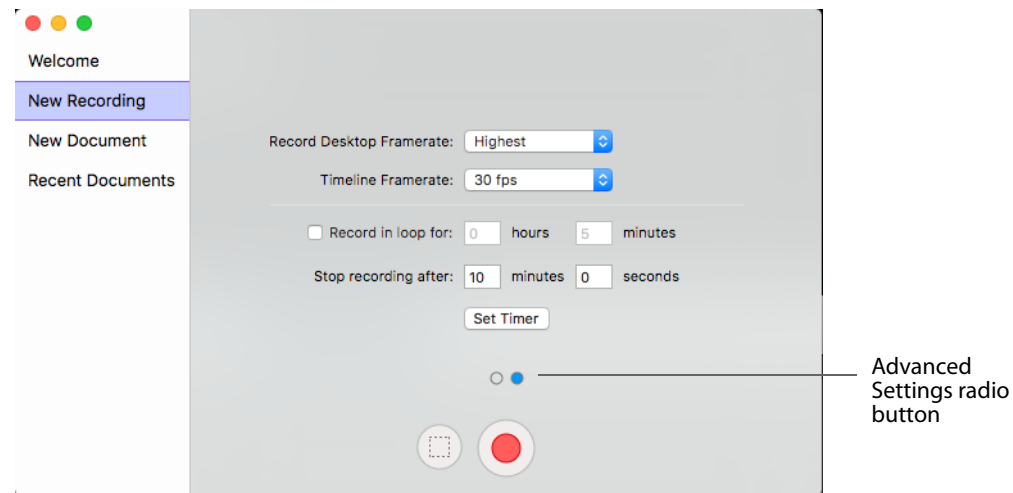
Welcome
New Recording
New Document
Recent Documents

Record Desktop Framerate: Highest
Timeline Framerate: 30 fps

Record in loop for: 0 hours 5 minutes
Stop recording after: 10 minutes 0 seconds

Set Timer

Advanced Settings radio button